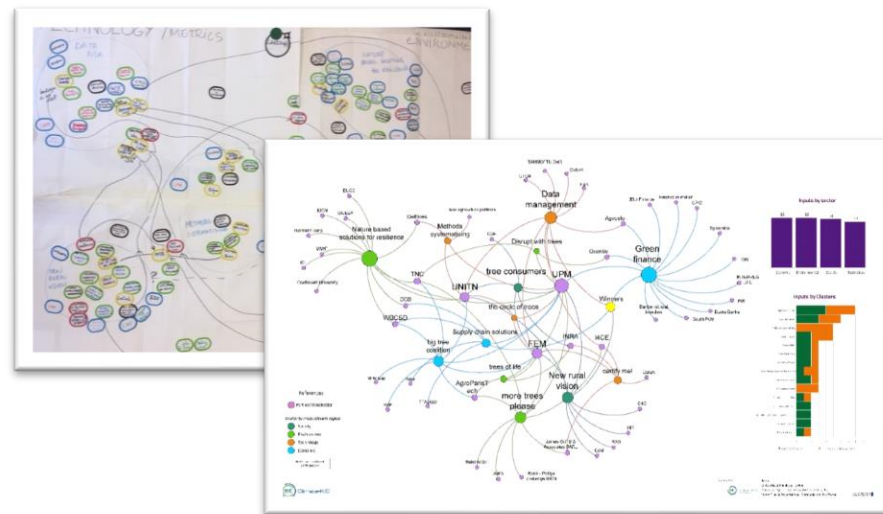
ECHNOLOGY / METRICS

ENVIRONME

Data management

Green finance

Nature based solutions for resilience

Methods systematising

Disrupt with trees

tree consumers

UPM

TNC

UNITN

life cycle of place

Winners

Supply chain solutions

FEM

WBCSD

big tree coalition

trees of life

New rural vision

certify mail

AgroPlanet

more trees please

Agricolo

Ecosia

Deltares

INRA

HCE

Inputs by sector

Inputs by Clusters

ClimateKIC